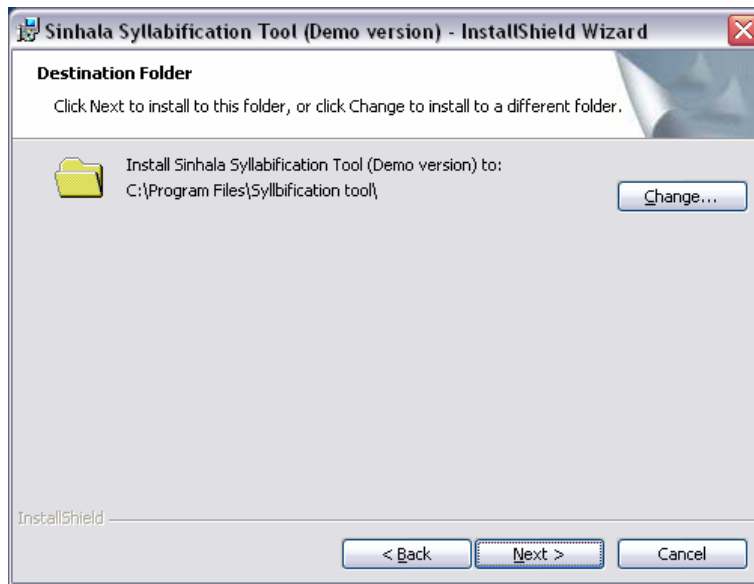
Sinhala Syllabification Tool (Demo version) - InstallShield Wizard

Destination Folder

Click Next to install to this folder, or click Change to install to a different folder.

Install Sinhala Syllabification Tool (Demo version) to:
C:\Program Files\Syllbification tool\

Change...

InstallShield

< Back

Next >

Cancel